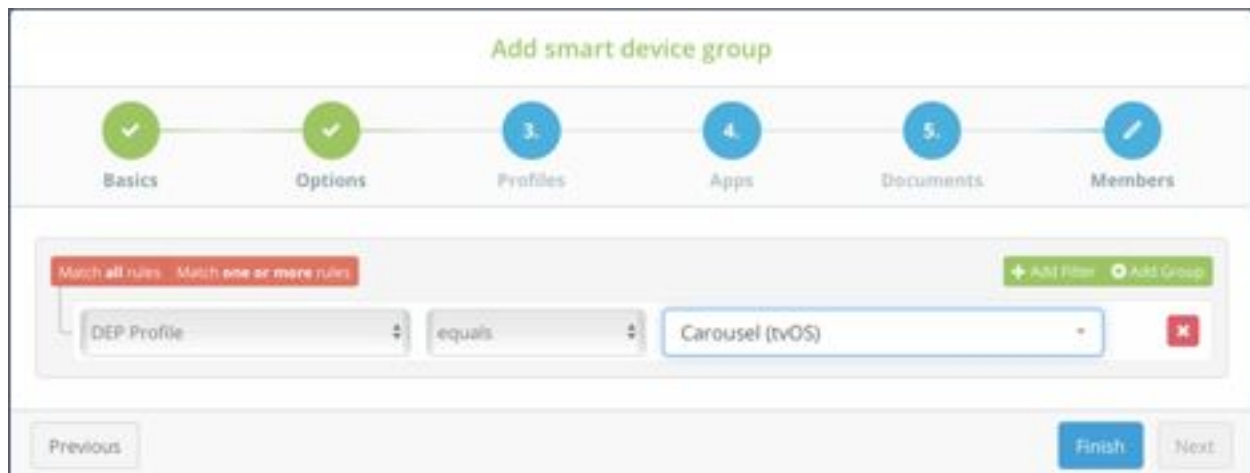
Add smart device group

Basics
Options
3.
Profiles
4.
Apps
5.
Documents
Members

Match all rules Match one or more rules

+ Add Filter + Add Group

DEP Profile
equals
Carousel (tvOS)

Previous
Finish
Next